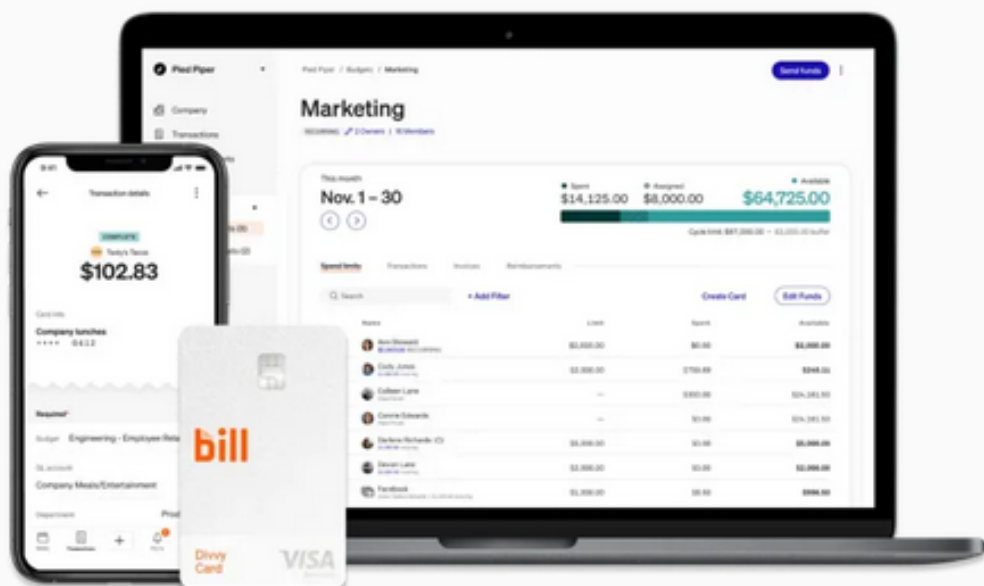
Pied Piper

Company

Transactions

Pied Piper / Budgets / Marketing

Send funds

Marketing

RECURRING 2 Owners | 10 Members

This month

Nov. 1 – 30

Spent
$14,125.00

Assigned
$8,000.00

Available
$64,725.00

Cycle limit: $87,000.00 • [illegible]

Spend limits Transactions Invoices Reimbursements

Search

+ Add Filter

Create Card

Edit Funds

Name | Limit | Spent | Available

Ann Stewart | $3,000.00 | $0.00 | $3,000.00

Cody Jones | $3,000.00 | $755.89 | $245.11

Colleen Lane | — | $300.00 | $24,181.50

Connie Edwards | — | $0.00 | $24,181.50

Darlene Richards | $5,000.00 | $0.00 | $5,000.00

Devon Lane | $2,000.00 | $0.00 | $2,000.00

Facebook | $1,000.00 | $5.50 | $994.50

9:41

Transaction details

COMPLETE

Tasty's Tacos

$102.83

Card info

Company lunches

•••• 0612

Required*

Budget Engineering - Employee Reta

GL account

Company Meals/Entertainment

Department

bill

Divvy Card

VISA